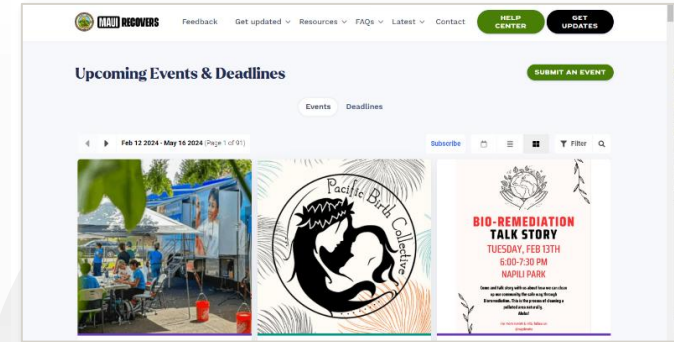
MAUI RECOVERS

Feedback Get updated Resources FAQs Latest Contact HELP CENTER GET UPDATES

Upcoming Events & Deadlines

SUBMIT AN EVENT

Events Deadlines

Feb 12 2024 - May 16 2024 (Page 1 of 91)

Subscribe

Filter

Pacific Birth Collective

BIO-REMEDIATION TALK STORY

TUESDAY, FEB 13TH

6:00-7:30 PM

NAPILI PARK

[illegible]